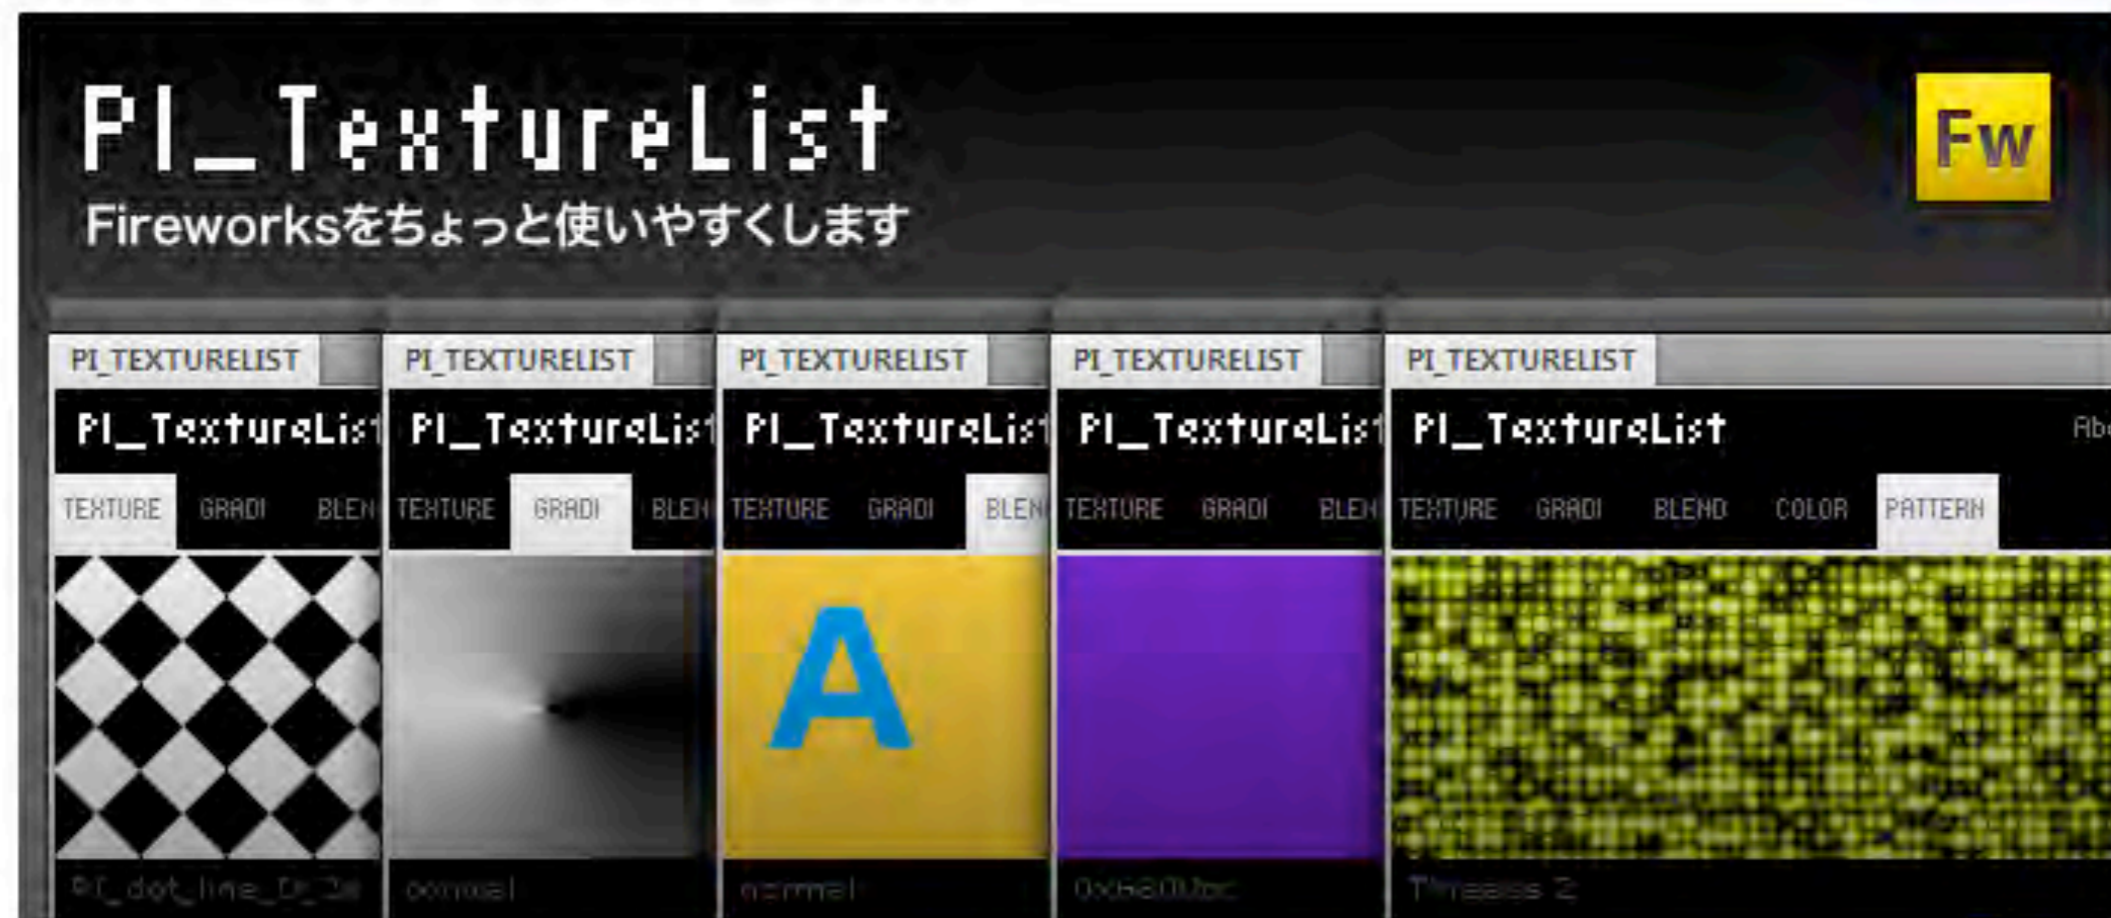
PI_TextureList
Fireworksをちょっと使いやすくします

Fw

PI_TEXTURELIST
PI_TextureList
TEXTURE GRADI BLEN
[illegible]

PI_TEXTURELIST
PI_TextureList
TEXTURE GRADI BLEN
normal

PI_TEXTURELIST
PI_TextureList
TEXTURE GRADI BLEN
A
normal

PI_TEXTURELIST
PI_TextureList
TEXTURE GRADI BLEN
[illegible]

PI_TEXTURELIST
PI_TextureList
Abo
TEXTURE GRADI BLEND COLOR PATTERN
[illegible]